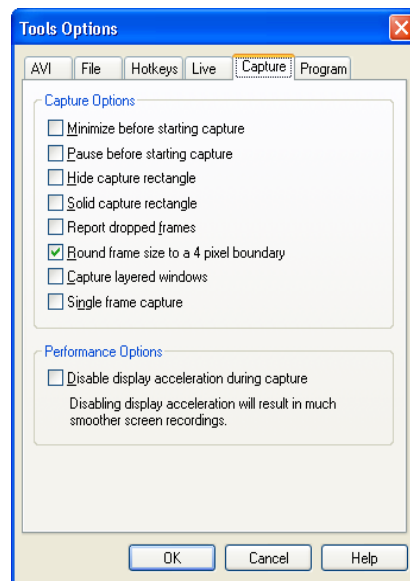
Tools Options

AVI | File | Hotkeys | Live | Capture | Program

Capture Options

Minimize before starting capture

Pause before starting capture

Hide capture rectangle

Solid capture rectangle

Report dropped frames

Round frame size to a 4 pixel boundary

Capture layered windows

Single frame capture

Performance Options

Disable display acceleration during capture

Disabling display acceleration will result in much smoother screen recordings.

OK | Cancel | Help